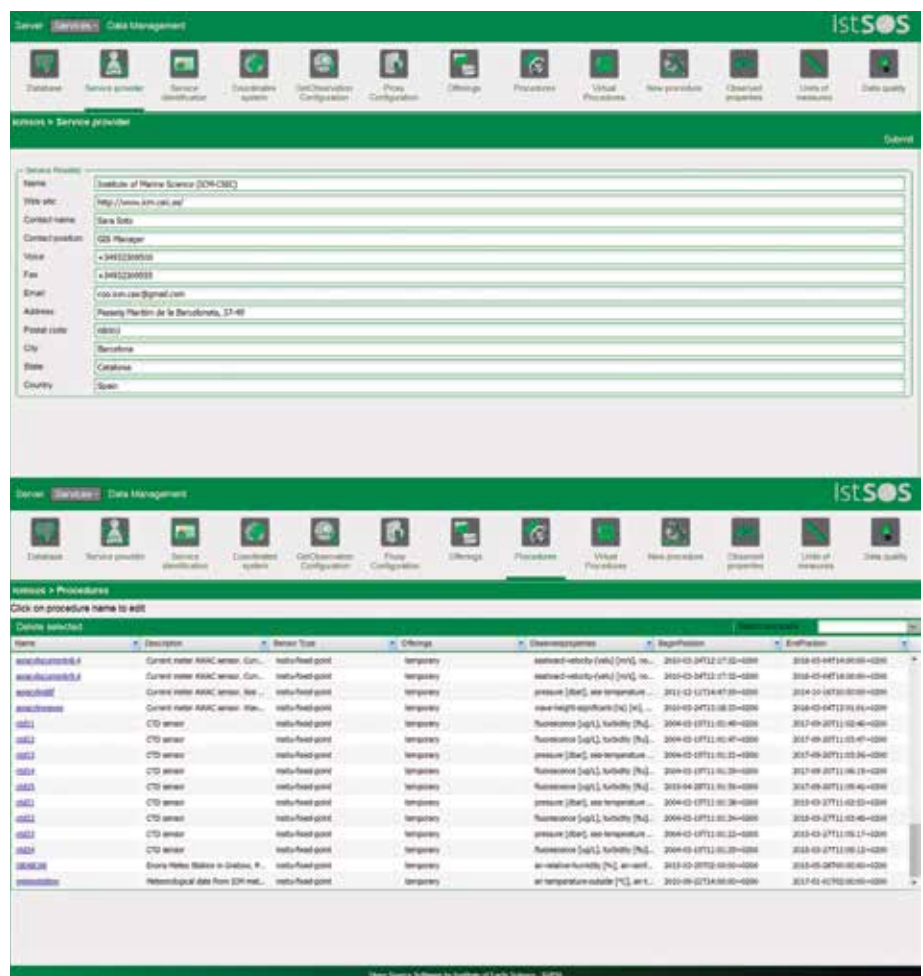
Server Services Data Management

istSOS

Database Service provider Service identification Coordinates system GetObservation Configuration Proxy Configuration Offerings Procedures Virtual Procedures New procedure Observed properties Units of measures Data quality

icmsos > Service provider

Submit

Service Provider

Name: Institute of Marine Science (ICM-CSIC)
Web site: http://www.icm.csic.es/
Contact name: Sara Soto
Contact position: GIS Manager
Voice: +34932309500
Fax: +34932309555
Email: coo.icm.csic@gmail.com
Address: Passeig Marítim de la Barceloneta, 37-49
Postal code: 08003
City: Barcelona
State: Catalonia
Country: Spain

Server Services Data Management

istSOS

Database Service provider Service identification Coordinates system GetObservation Configuration Proxy Configuration Offerings Procedures Virtual Procedures New procedure Observed properties Units of measures Data quality

icmsos > Procedures

Click on procedure name to edit

Delete selected

| Name | Description | Sensor Type | Offerings | Observedproperties | BeginPosition | EndPosition |
|---|---|---|---|---|---|---|
| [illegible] | Current meter AWAC sensor. Curr... | insitu-fixed-point | temporary | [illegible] | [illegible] | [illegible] |
| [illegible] | Current meter AWAC sensor. Curr... | insitu-fixed-point | temporary | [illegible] | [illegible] | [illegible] |
| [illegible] | Current meter AWAC sensor. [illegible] | insitu-fixed-point | temporary | pressure [dbar], sea-temperature ... | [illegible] | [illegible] |
| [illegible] | Current meter AWAC sensor. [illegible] | insitu-fixed-point | temporary | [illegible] | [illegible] | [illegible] |
| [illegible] | CTD sensor | insitu-fixed-point | temporary | fluorescence [ug/L], turbidity [ftu]... | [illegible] | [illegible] |
| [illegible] | CTD sensor | insitu-fixed-point | temporary | fluorescence [ug/L], turbidity [ftu]... | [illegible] | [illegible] |
| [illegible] | CTD sensor | insitu-fixed-point | temporary | pressure [dbar], sea-temperature ... | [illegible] | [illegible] |
| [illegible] | CTD sensor | insitu-fixed-point | temporary | fluorescence [ug/L], turbidity [ftu]... | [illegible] | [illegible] |
| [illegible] | CTD sensor | insitu-fixed-point | temporary | fluorescence [ug/L], turbidity [ftu]... | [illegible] | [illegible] |
| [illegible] | CTD sensor | insitu-fixed-point | temporary | pressure [dbar], sea-temperature ... | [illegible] | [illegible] |
| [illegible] | CTD sensor | insitu-fixed-point | temporary | fluorescence [ug/L], turbidity [ftu]... | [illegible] | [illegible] |
| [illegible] | CTD sensor | insitu-fixed-point | temporary | pressure [dbar], sea-temperature ... | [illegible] | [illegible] |
| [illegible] | CTD sensor | insitu-fixed-point | temporary | fluorescence [ug/L], turbidity [ftu]... | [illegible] | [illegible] |
| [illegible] | Enoria Meteo Station in Gratow, R... | insitu-fixed-point | temporary | air-relative-humidity [%], air-rainf... | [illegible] | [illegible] |
| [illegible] | Meteorological data from ICM met... | insitu-fixed-point | temporary | air-temperature-outside [°C], air-t... | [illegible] | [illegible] |

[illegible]